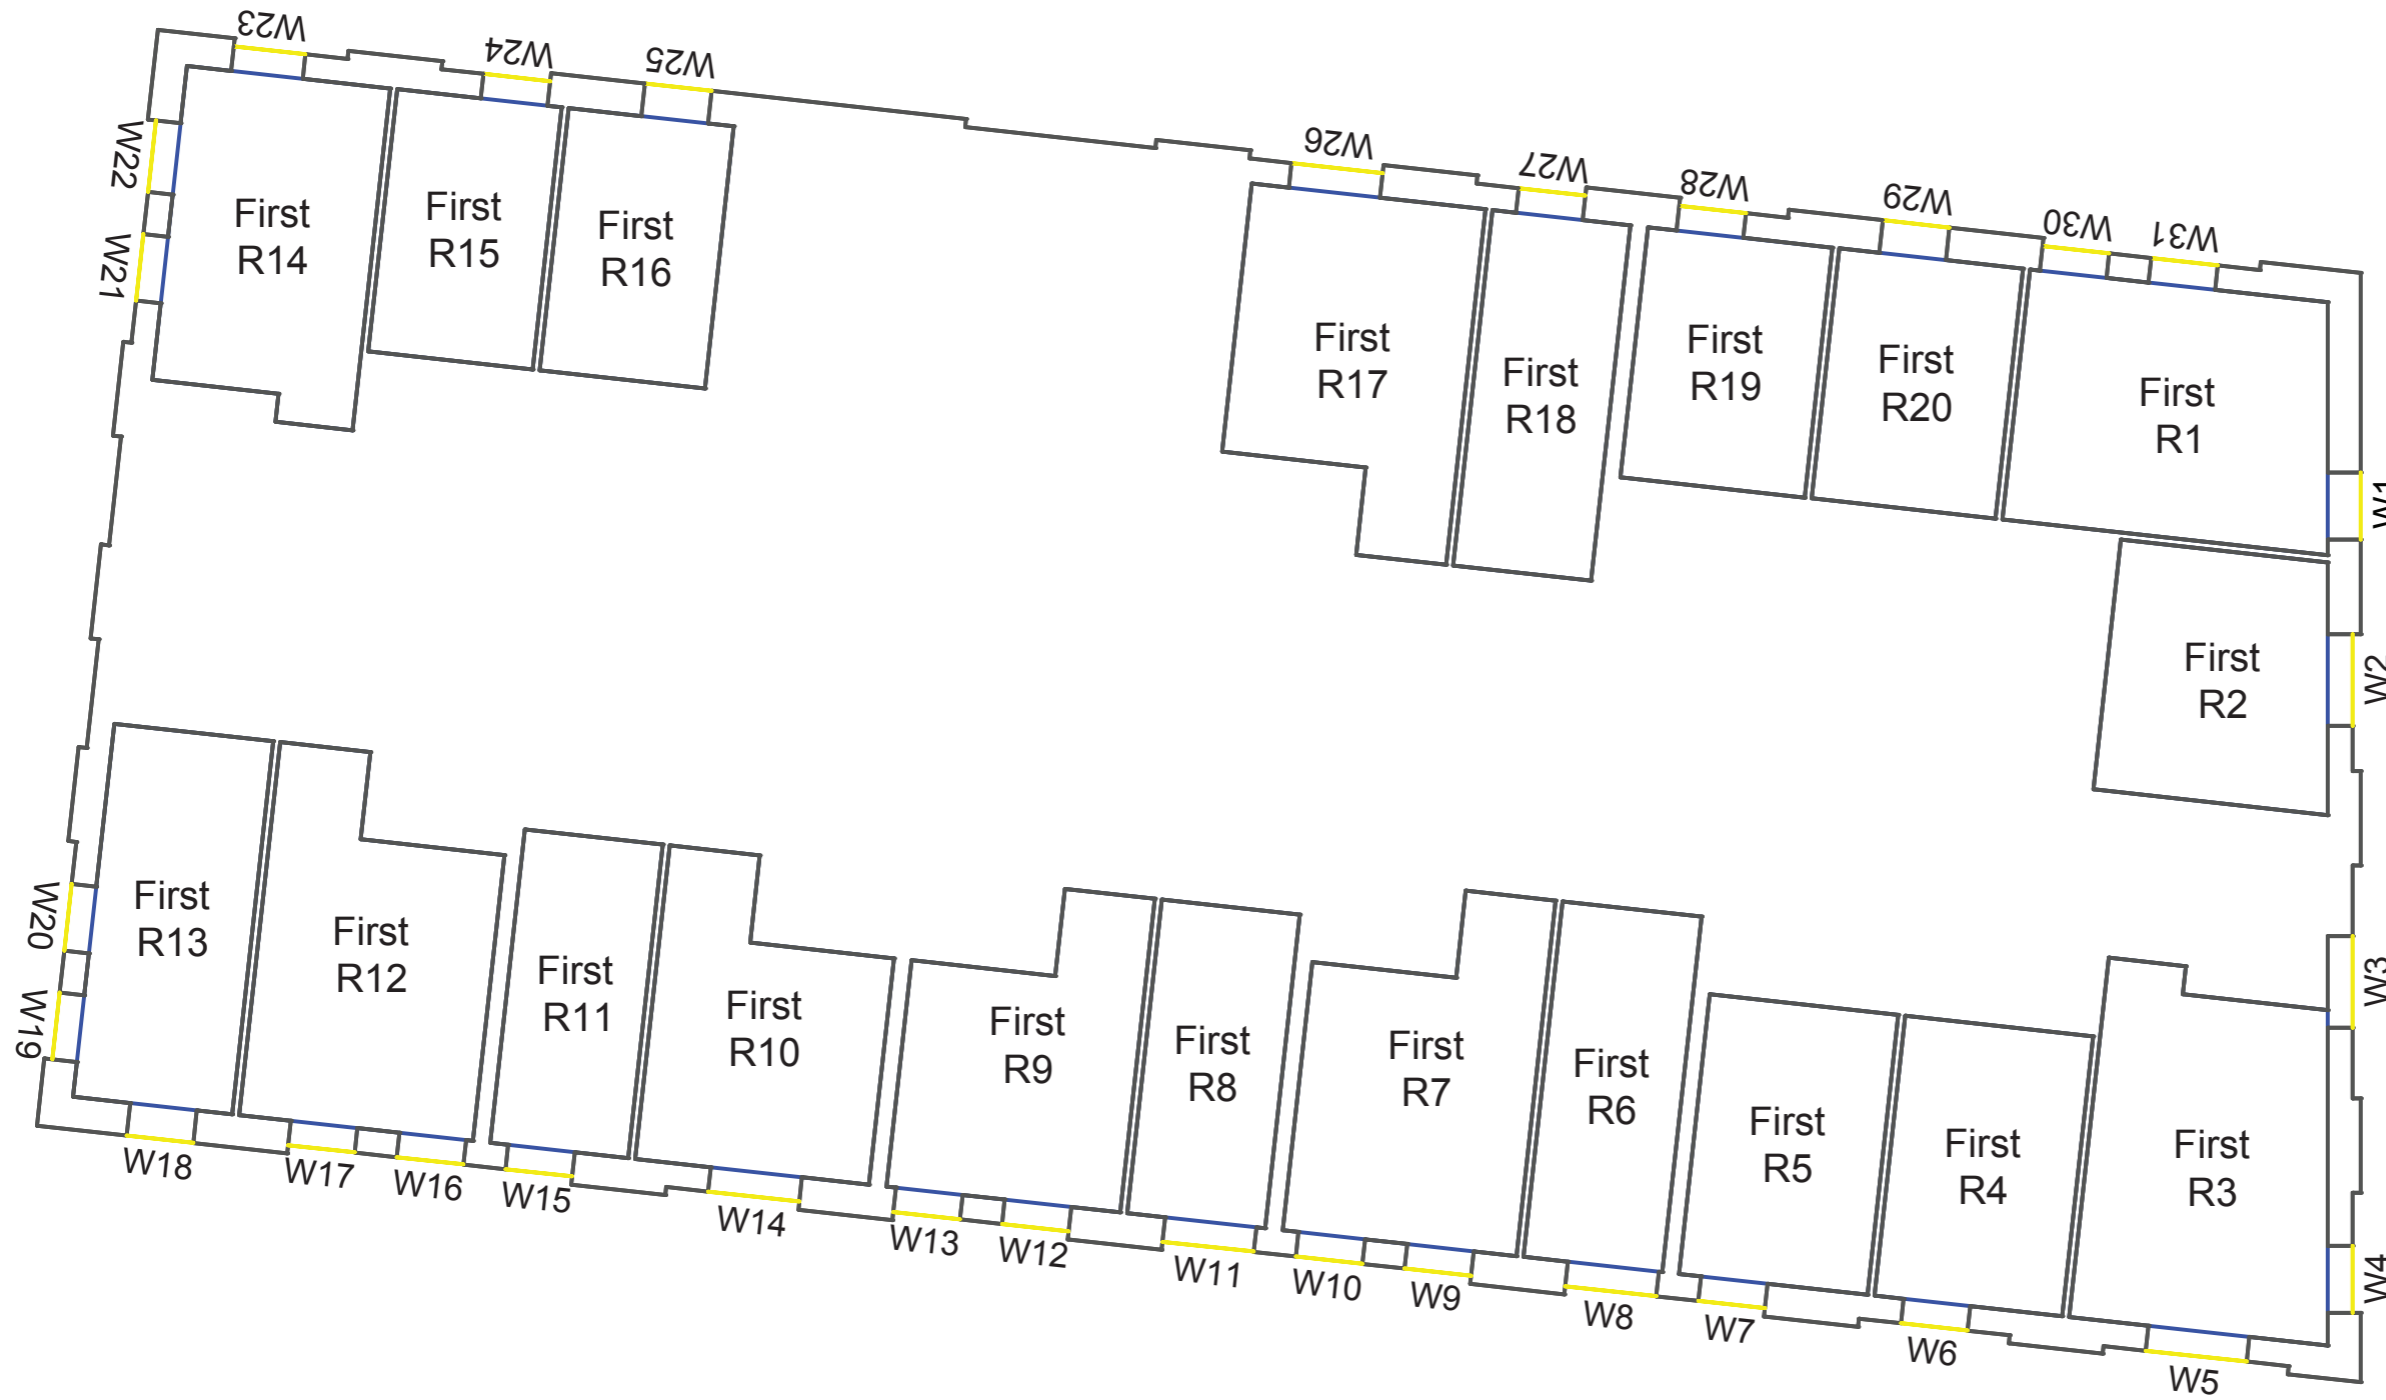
W23
W24
W25
W26
W27
W28
W29
W30
W31
W22
W21
First R14
First R15
First R16
First R17
First R18
First R19
First R20
First R1
W1
First R2
W2
W20
W19
First R13
First R12
First R11
First R10
First R9
First R8
First R7
First R6
First R5
First R4
First R3
W3
W4
W18
W17
W16
W15
W14
W13
W12
W11
W10
W9
W8
W7
W6
W5